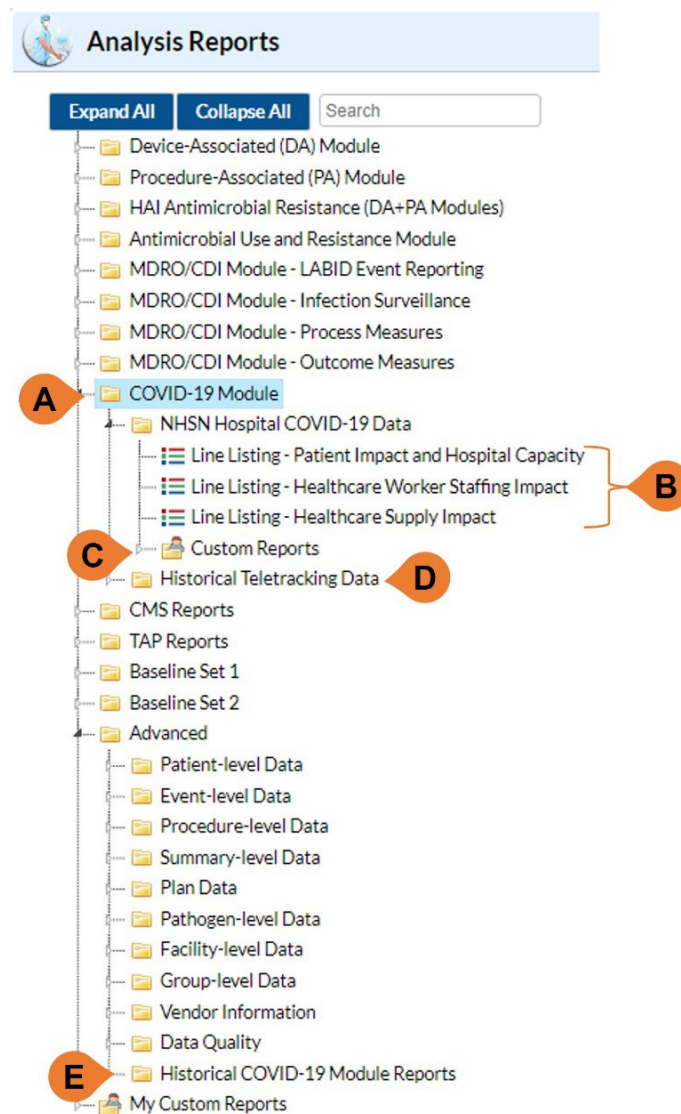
Analysis Reports

Expand All
Collapse All
Search

Device-Associated (DA) Module
Procedure-Associated (PA) Module
HAI Antimicrobial Resistance (DA+PA Modules)
Antimicrobial Use and Resistance Module
MDRO/CDI Module - LABID Event Reporting
MDRO/CDI Module - Infection Surveillance
MDRO/CDI Module - Process Measures
MDRO/CDI Module - Outcome Measures
A
COVID-19 Module
NHSN Hospital COVID-19 Data
Line Listing - Patient Impact and Hospital Capacity
Line Listing - Healthcare Worker Staffing Impact
Line Listing - Healthcare Supply Impact
B
C
Custom Reports
Historical Teletracking Data
D
CMS Reports
TAP Reports
Baseline Set 1
Baseline Set 2
Advanced
Patient-level Data
Event-level Data
Procedure-level Data
Summary-level Data
Plan Data
Pathogen-level Data
Facility-level Data
Group-level Data
Vendor Information
Data Quality
E
Historical COVID-19 Module Reports
My Custom Reports